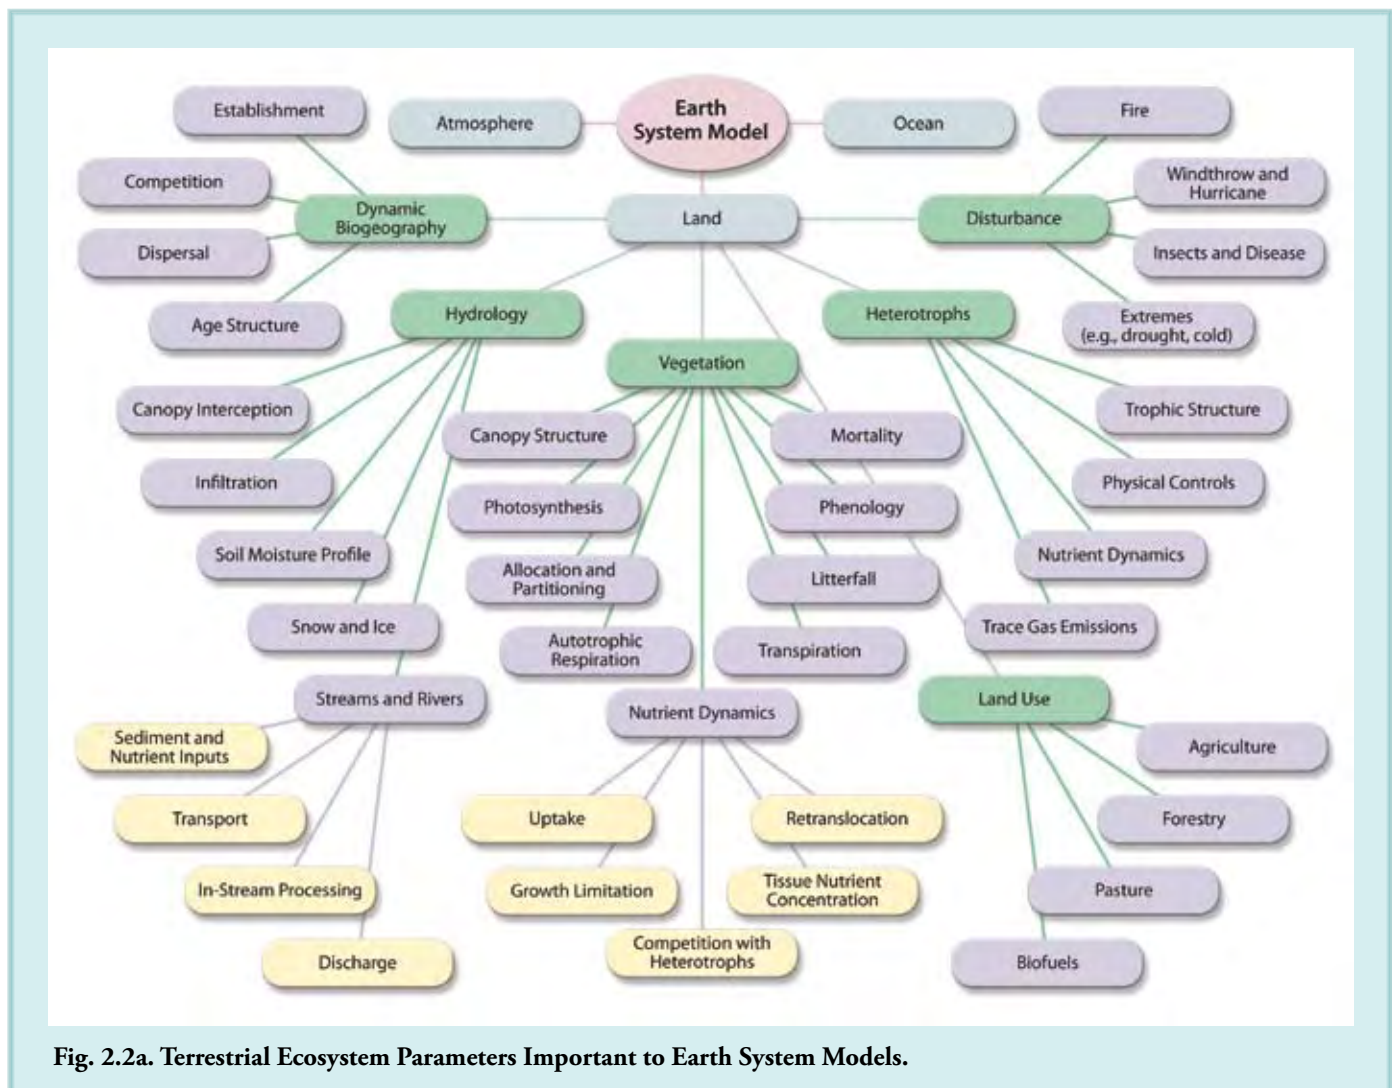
Earth System Model

Atmosphere

Ocean

Land

Establishment

Competition

Dispersal

Age Structure

Dynamic Biogeography

Fire

Windthrow and Hurricane

Insects and Disease

Extremes (e.g., drought, cold)

Disturbance

Hydrology

Vegetation

Heterotrophs

Canopy Interception

Infiltration

Soil Moisture Profile

Snow and Ice

Streams and Rivers

Sediment and Nutrient Inputs

Transport

In-Stream Processing

Discharge

Canopy Structure

Photosynthesis

Allocation and Partitioning

Autotrophic Respiration

Mortality

Phenology

Litterfall

Transpiration

Nutrient Dynamics

Uptake

Growth Limitation

Competition with Heterotrophs

Retranslocation

Tissue Nutrient Concentration

Trophic Structure

Physical Controls

Nutrient Dynamics

Trace Gas Emissions

Land Use

Agriculture

Forestry

Pasture

Biofuels

Fig. 2.2a. Terrestrial Ecosystem Parameters Important to Earth System Models.